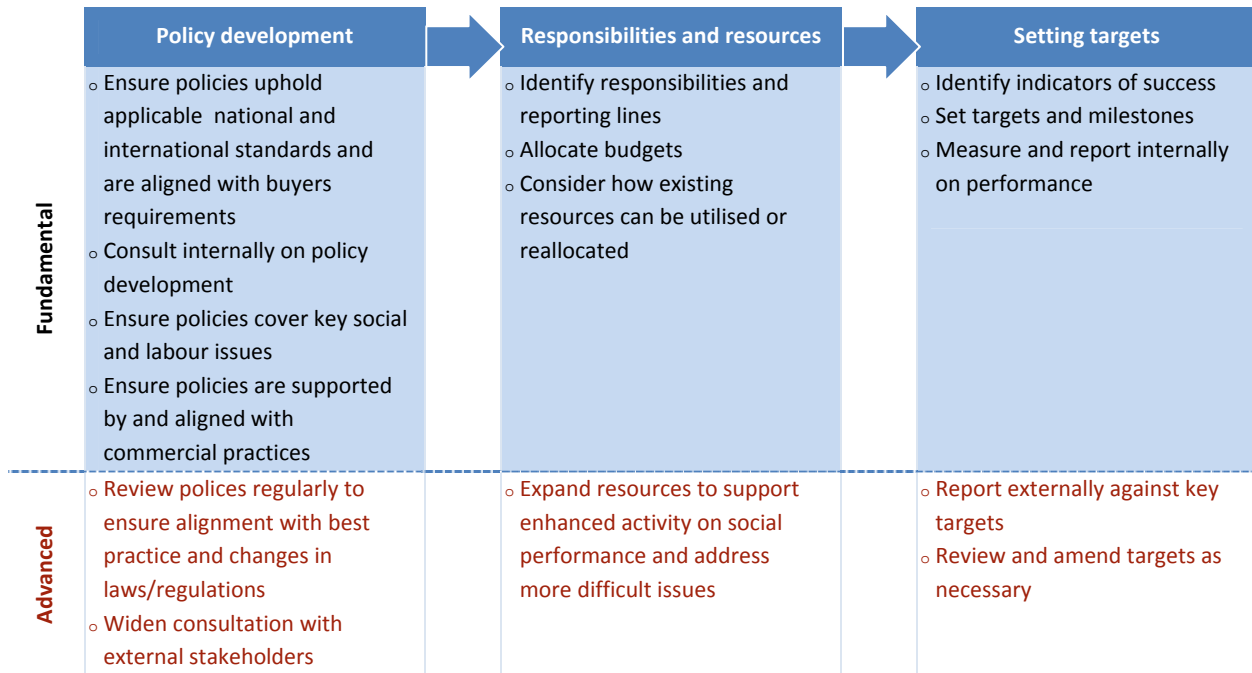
|  | Policy development | Responsibilities and resources | Setting targets |
|---|---|---|---|
| Fundamental | ○ Ensure policies uphold applicable national and international standards and are aligned with buyers requirements<br>○ Consult internally on policy development<br>○ Ensure policies cover key social and labour issues<br>○ Ensure policies are supported by and aligned with commercial practices | ○ Identify responsibilities and reporting lines<br>○ Allocate budgets<br>○ Consider how existing resources can be utilised or reallocated | ○ Identify indicators of success<br>○ Set targets and milestones<br>○ Measure and report internally on performance |
| Advanced | ○ Review polices regularly to ensure alignment with best practice and changes in laws/regulations<br>○ Widen consultation with external stakeholders | ○ Expand resources to support enhanced activity on social performance and address more difficult issues | ○ Report externally against key targets<br>○ Review and amend targets as necessary |